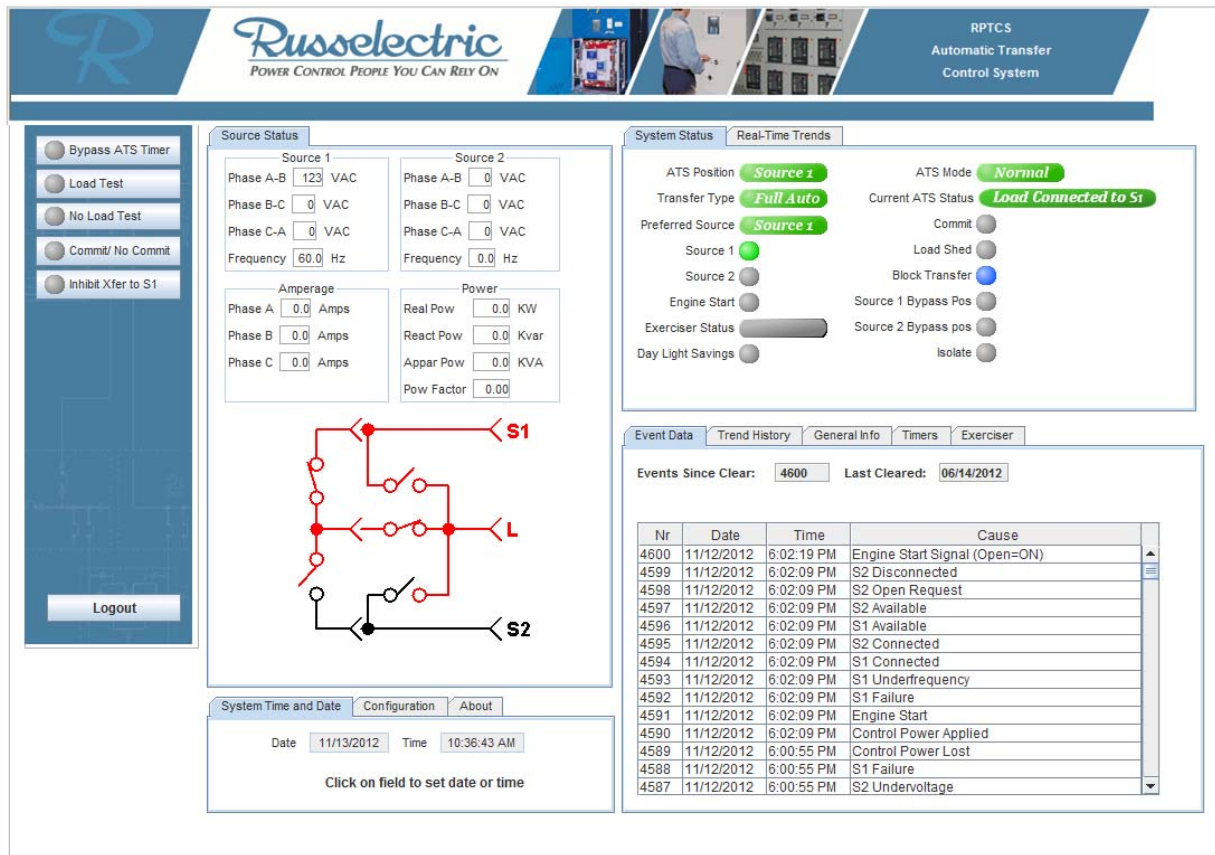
Russelectric
POWER CONTROL PEOPLE YOU CAN RELY ON

RPTCS
Automatic Transfer
Control System

Bypass ATS Timer
Load Test
No Load Test
Commit/ No Commit
Inhibit Xfer to S1
Logout

Source Status

Source 1
Phase A-B 123 VAC
Phase B-C 0 VAC
Phase C-A 0 VAC
Frequency 60.0 Hz

Source 2
Phase A-B 0 VAC
Phase B-C 0 VAC
Phase C-A 0 VAC
Frequency 0.0 Hz

Amperage
Phase A 0.0 Amps
Phase B 0.0 Amps
Phase C 0.0 Amps

Power
Real Pow 0.0 KW
React Pow 0.0 Kvar
Appar Pow 0.0 KVA
Pow Factor 0.00

S1
L
S2

System Time and Date | Configuration | About

Date 11/13/2012 Time 10:36:43 AM

Click on field to set date or time

System Status | Real-Time Trends

ATS Position Source 1
Transfer Type Full Auto
Preferred Source Source 1
Source 1
Source 2
Engine Start
Exerciser Status
Day Light Savings

ATS Mode Normal
Current ATS Status Load Connected to S1
Commit
Load Shed
Block Transfer
Source 1 Bypass Pos
Source 2 Bypass pos
Isolate

Event Data | Trend History | General Info | Timers | Exerciser

Events Since Clear: 4600 Last Cleared: 06/14/2012

| Nr | Date | Time | Cause |
|---|---|---|---|
| 4600 | 11/12/2012 | 6:02:19 PM | Engine Start Signal (Open=ON) |
| 4599 | 11/12/2012 | 6:02:09 PM | S2 Disconnected |
| 4598 | 11/12/2012 | 6:02:09 PM | S2 Open Request |
| 4597 | 11/12/2012 | 6:02:09 PM | S2 Available |
| 4596 | 11/12/2012 | 6:02:09 PM | S1 Available |
| 4595 | 11/12/2012 | 6:02:09 PM | S2 Connected |
| 4594 | 11/12/2012 | 6:02:09 PM | S1 Connected |
| 4593 | 11/12/2012 | 6:02:09 PM | S1 Underfrequency |
| 4592 | 11/12/2012 | 6:02:09 PM | S1 Failure |
| 4591 | 11/12/2012 | 6:02:09 PM | Engine Start |
| 4590 | 11/12/2012 | 6:02:09 PM | Control Power Applied |
| 4589 | 11/12/2012 | 6:00:55 PM | Control Power Lost |
| 4588 | 11/12/2012 | 6:00:55 PM | S1 Failure |
| 4587 | 11/12/2012 | 6:00:55 PM | S2 Undervoltage |